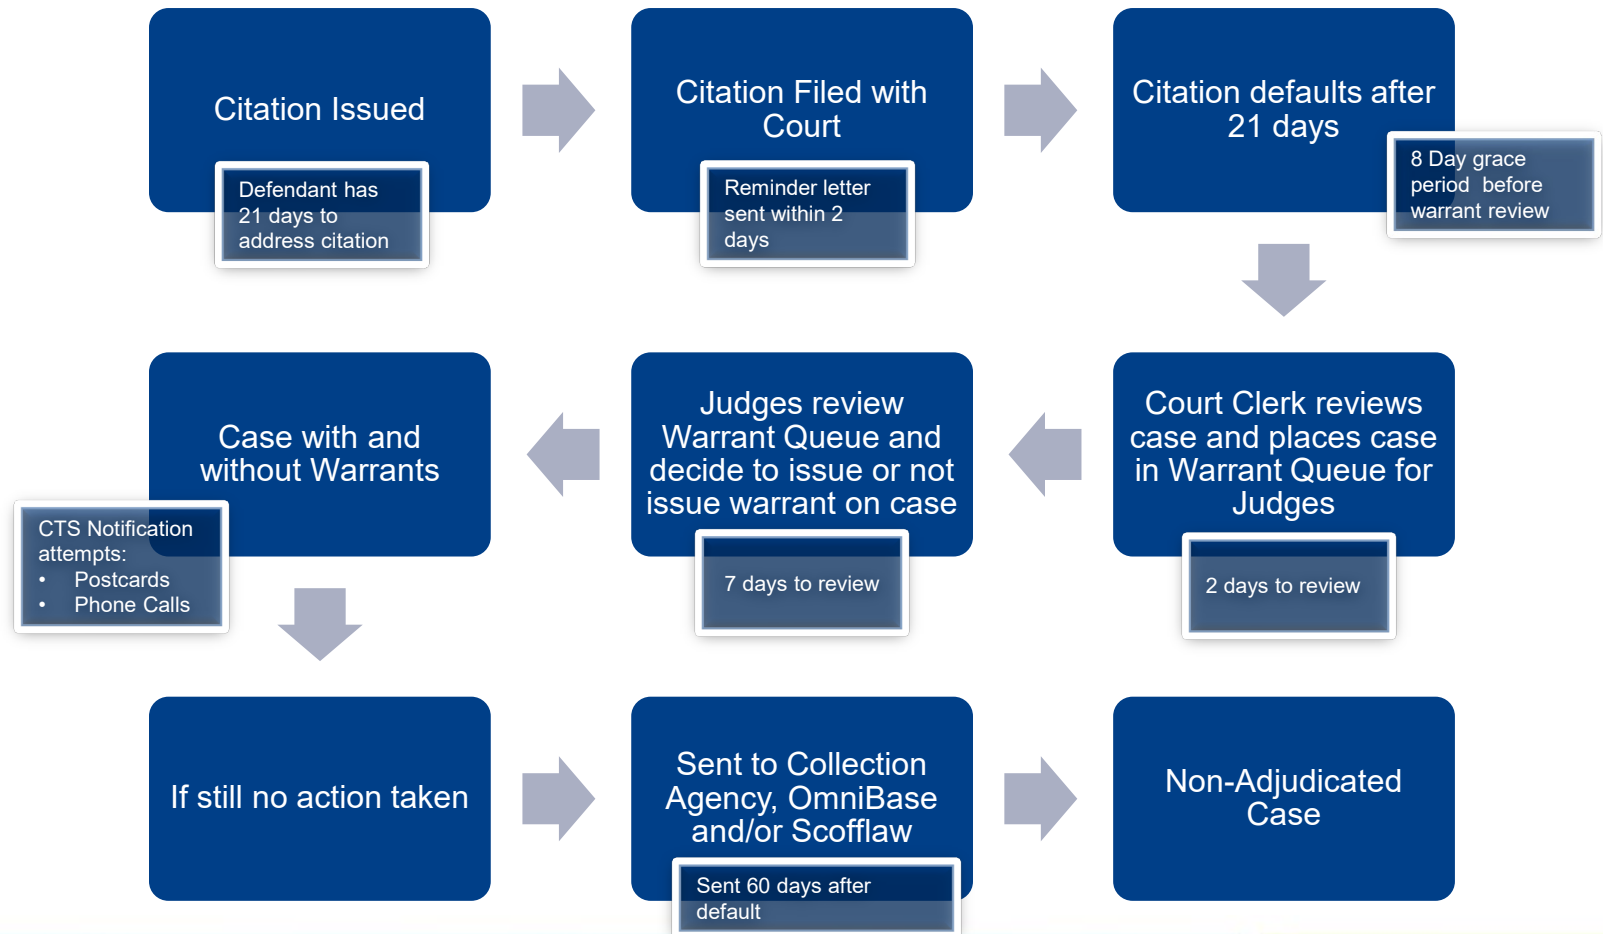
Citation Issued

Defendant has 21 days to address citation

Citation Filed with Court

Reminder letter sent within 2 days

Citation defaults after 21 days

8 Day grace period before warrant review

Court Clerk reviews case and places case in Warrant Queue for Judges

2 days to review

Judges review Warrant Queue and decide to issue or not issue warrant on case

7 days to review

Case with and without Warrants

CTS Notification attempts:
• Postcards
• Phone Calls

If still no action taken

Sent to Collection Agency, OmniBase and/or Scofflaw

Sent 60 days after default

Non-Adjudicated Case